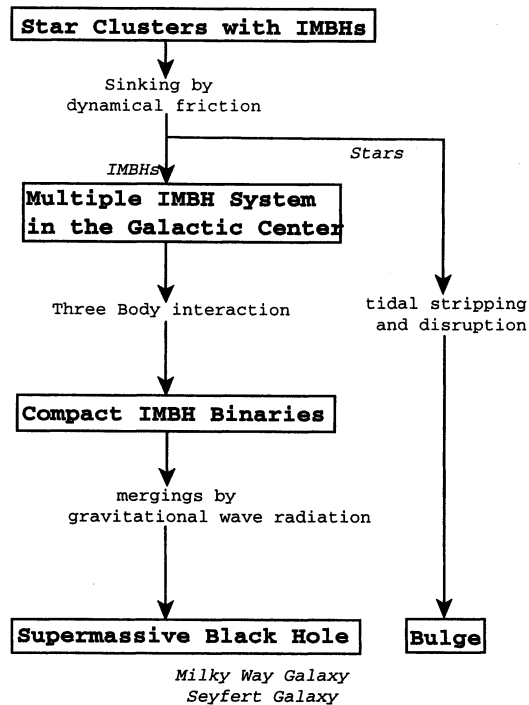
Star Clusters with IMBHs

Sinking by dynamical friction

IMBHs

Stars

Multiple IMBH System in the Galactic Center

Three Body interaction

tidal stripping and disruption

Compact IMBH Binaries

mergings by gravitational wave radiation

Supermassive Black Hole

Bulge

Milky Way Galaxy
Seyfert Galaxy